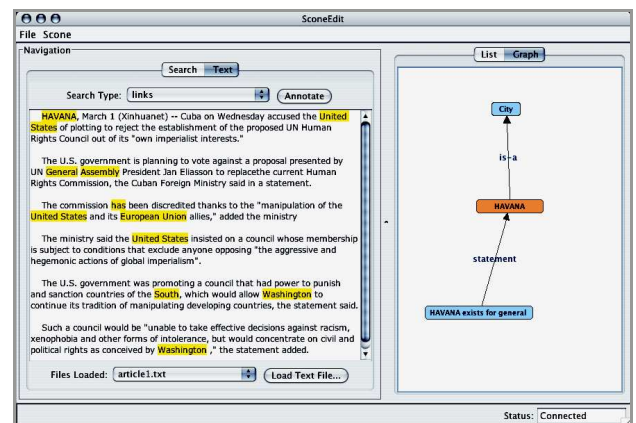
SconeEdit

File Scone

Navigation

Search Text

Search Type: links

Annotate

HAVANA, March 1 (Xinhuanet) -- Cuba on Wednesday accused the United States of plotting to reject the establishment of the proposed UN Human Rights Council out of its "own imperialist interests."

The U.S. government is planning to vote against a proposal presented by UN General Assembly President Jan Eliasson to replacethe current Human Rights Commission, the Cuban Foreign Ministry said in a statement.

The commission has been discredited thanks to the "manipulation of the United States and its European Union allies," added the ministry

The ministry said the United States insisted on a council whose membership is subject to conditions that exclude anyone opposing "the aggressive and hegemonic actions of global imperialism."

The U.S. government was promoting a council that had power to punish and sanction countries of the South, which would allow Washington to continue its tradition of manipulating developing countries, the statement said.

Such a council would be "unable to take effective decisions against racism, xenophobia and other forms of intolerance, but would concentrate on civil and political rights as conceived by Washington ," the statement added.

Files Loaded: article1.txt

Load Text File...

List Graph

City

is-a

HAVANA

statement

HAVANA exists for general

Status: Connected